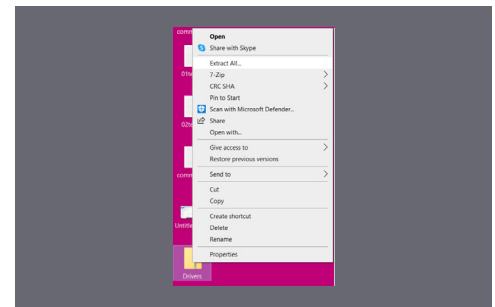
comm
01
02
comm
Untitle
Drivers

Open
Share with Skype
Extract All...
7-Zip
CRC SHA
Pin to Start
Scan with Microsoft Defender...
Share
Open with...
Give access to
Restore previous versions
Send to
Cut
Copy
Create shortcut
Delete
Rename
Properties